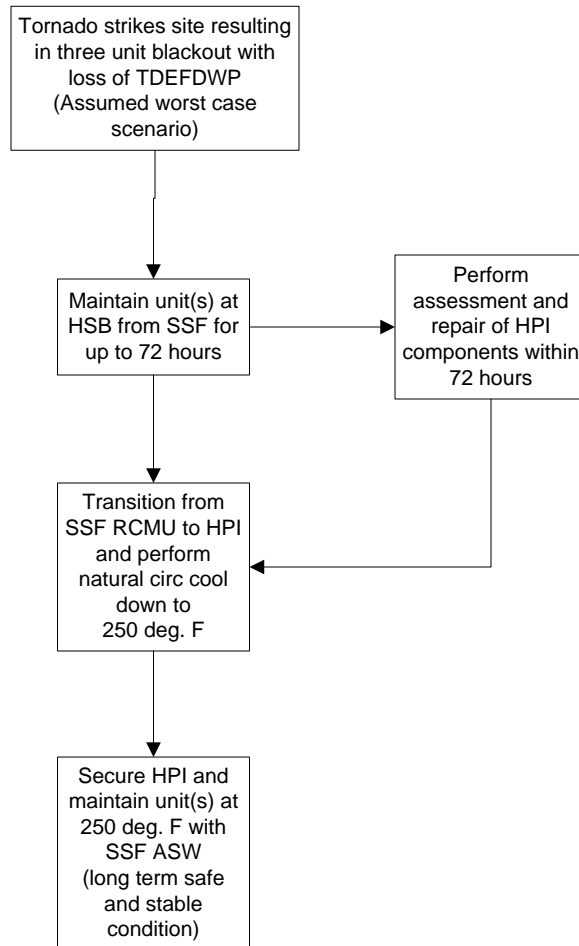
Tornado strikes site resulting in three unit blackout with loss of TDEFDWP (Assumed worst case scenario)

Maintain unit(s) at HSB from SSF for up to 72 hours

Perform assessment and repair of HPI components within 72 hours

Transition from SSF RCMU to HPI and perform natural circ cool down to 250 deg. F

Secure HPI and maintain unit(s) at 250 deg. F with SSF ASW (long term safe and stable condition)